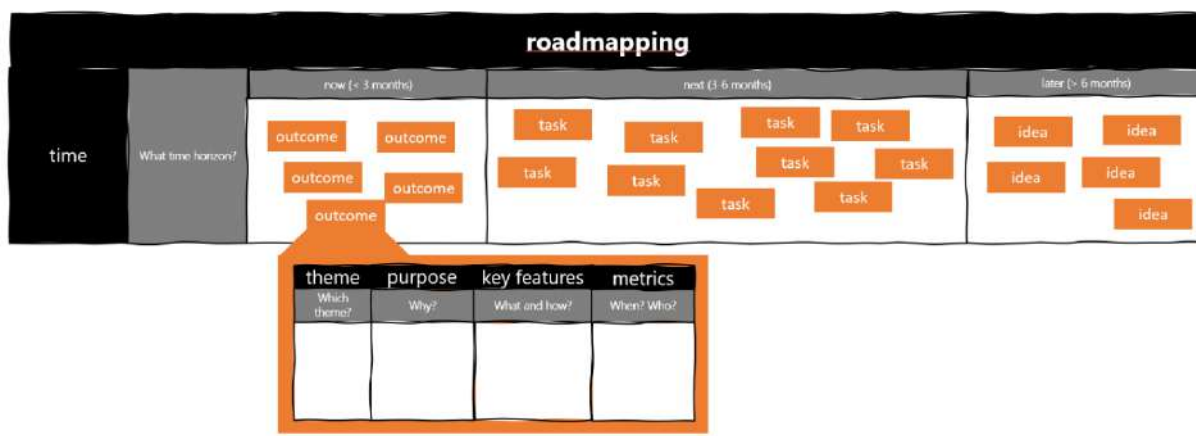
roadmapping

time

What time horizon?

now (< 3 months)

outcome
outcome
outcome
outcome
outcome

next (3-6 months)

task
task
task
task
task
task
task
task
task
task

later (> 6 months)

idea
idea
idea
idea
idea

| theme | purpose | key features | metrics |
|---|---|---|---|
| Which theme? | Why? | What and how? | When? Who? |
| | | | |